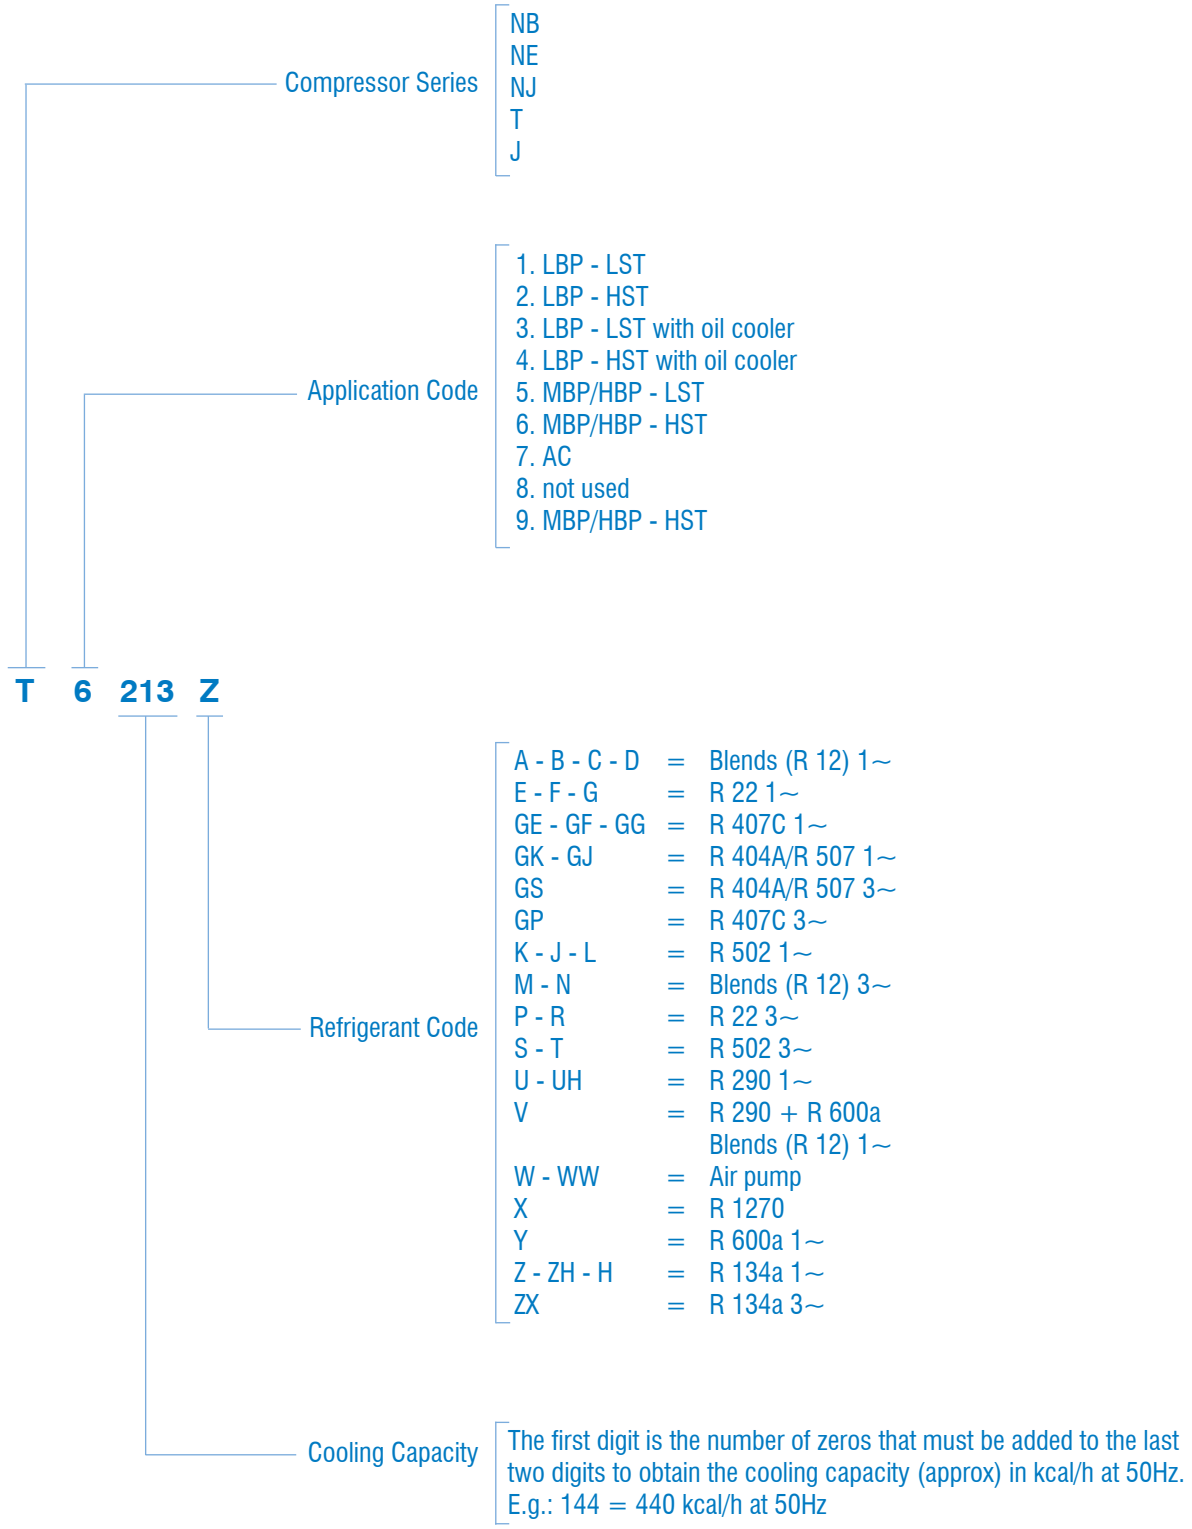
Compressor Series

NB
NE
NJ
T
J

Application Code

1. LBP - LST
2. LBP - HST
3. LBP - LST with oil cooler
4. LBP - HST with oil cooler
5. MBP/HBP - LST
6. MBP/HBP - HST
7. AC
8. not used
9. MBP/HBP - HST

T 6 213 Z

Refrigerant Code

| | | |
|---|---|---|
| A - B - C - D | = | Blends (R 12) 1~ |
| E - F - G | = | R 22 1~ |
| GE - GF - GG | = | R 407C 1~ |
| GK - GJ | = | R 404A/R 507 1~ |
| GS | = | R 404A/R 507 3~ |
| GP | = | R 407C 3~ |
| K - J - L | = | R 502 1~ |
| M - N | = | Blends (R 12) 3~ |
| P - R | = | R 22 3~ |
| S - T | = | R 502 3~ |
| U - UH | = | R 290 1~ |
| V | = | R 290 + R 600a Blends (R 12) 1~ |
| W - WW | = | Air pump |
| X | = | R 1270 |
| Y | = | R 600a 1~ |
| Z - ZH - H | = | R 134a 1~ |
| ZX | = | R 134a 3~ |

Cooling Capacity

The first digit is the number of zeros that must be added to the last two digits to obtain the cooling capacity (approx) in kcal/h at 50Hz.
E.g.: 144 = 440 kcal/h at 50Hz